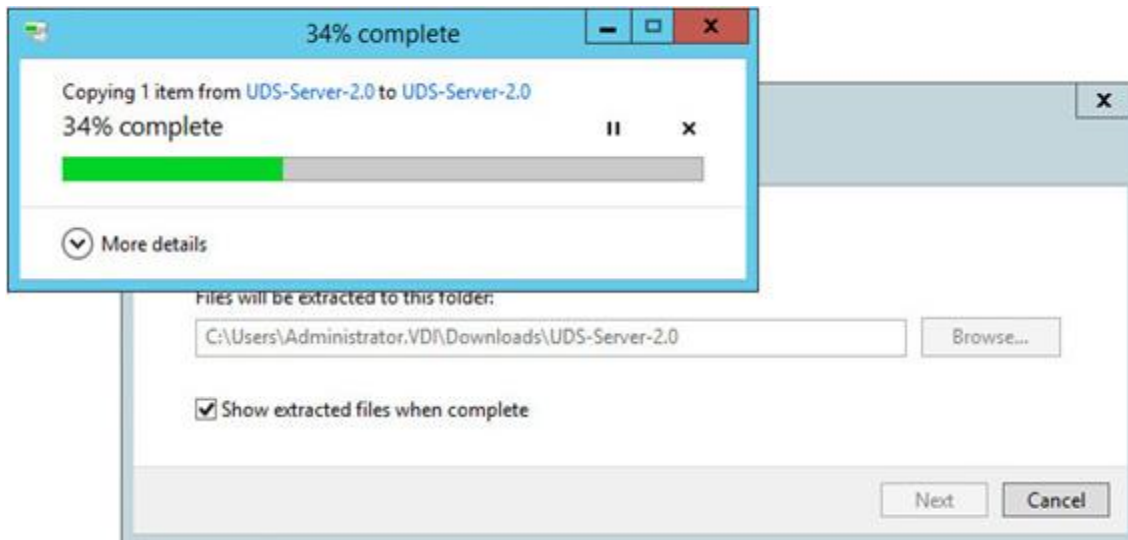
34% complete

Copying 1 item from UDS-Server-2.0 to UDS-Server-2.0

34% complete

More details

Files will be extracted to this folder:

C:\Users\Administrator.VDI\Downloads\UDS-Server-2.0

Browse...

Show extracted files when complete

Next

Cancel